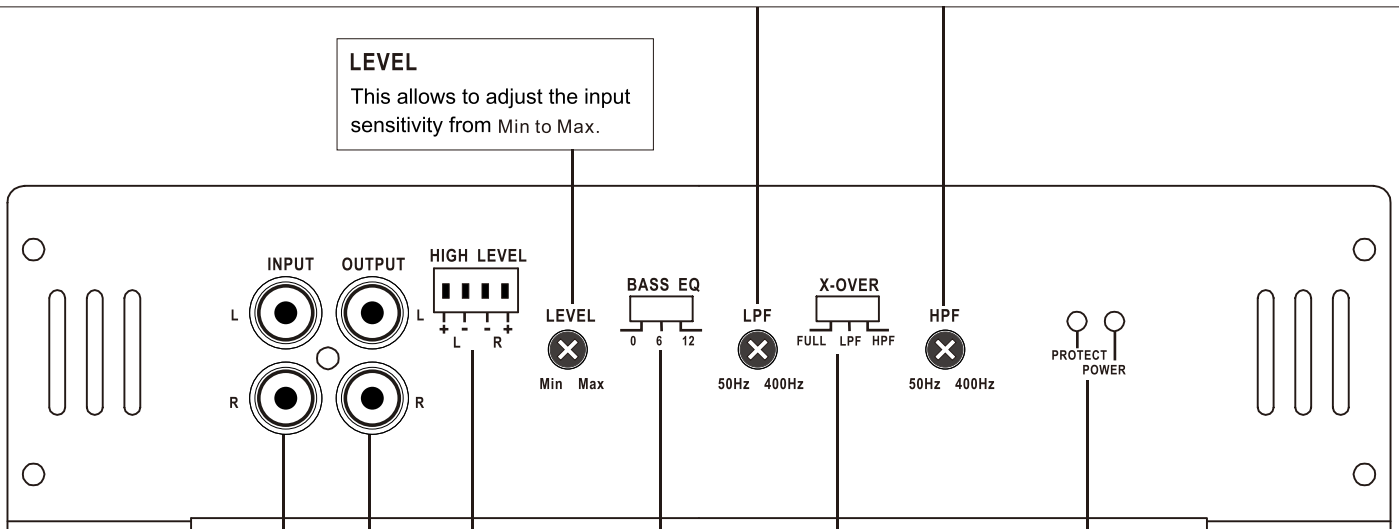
LEVEL
This allows to adjust the input sensitivity from Min to Max.

INPUT
OUTPUT
L
L
R
R
HIGH LEVEL
+ -
L
- +
R
LEVEL
Min Max
BASS EQ
0 6 12
LPF
50Hz 400Hz
X-OVER
FULL LPF HPF
HPF
50Hz 400Hz
PROTECT
POWER